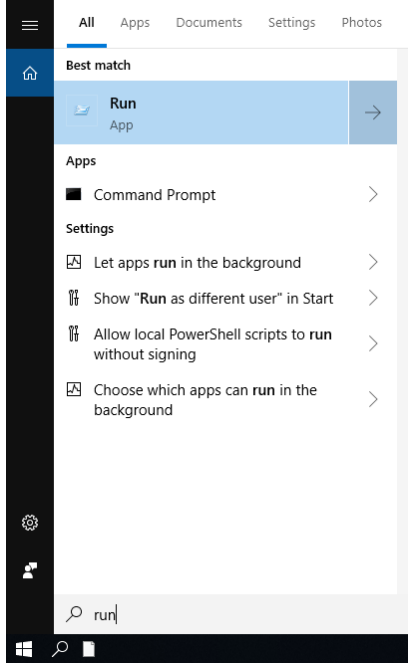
All Apps Documents Settings Photos

Best match

Run
App

Apps

Command Prompt

Settings

Let apps run in the background

Show "Run as different user" in Start

Allow local PowerShell scripts to run without signing

Choose which apps can run in the background

run